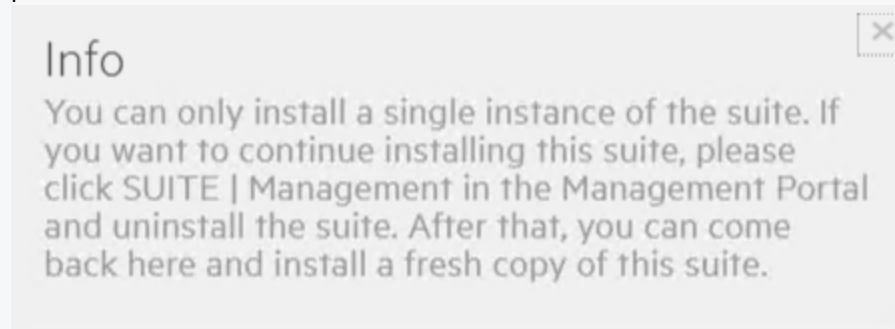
Info

You can only install a single instance of the suite. If you want to continue installing this suite, please click SUITE | Management in the Management Portal and uninstall the suite. After that, you can come back here and install a fresh copy of this suite.